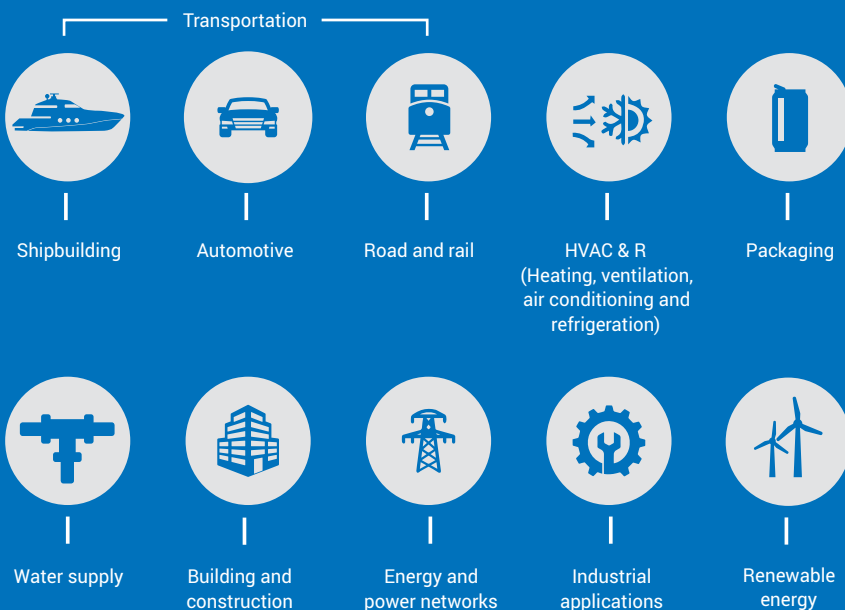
Transportation

Shipbuilding

Automotive

Road and rail

HVAC & R (Heating, ventilation, air conditioning and refrigeration)

Packaging

Water supply

Building and construction

Energy and power networks

Industrial applications

Renewable energy